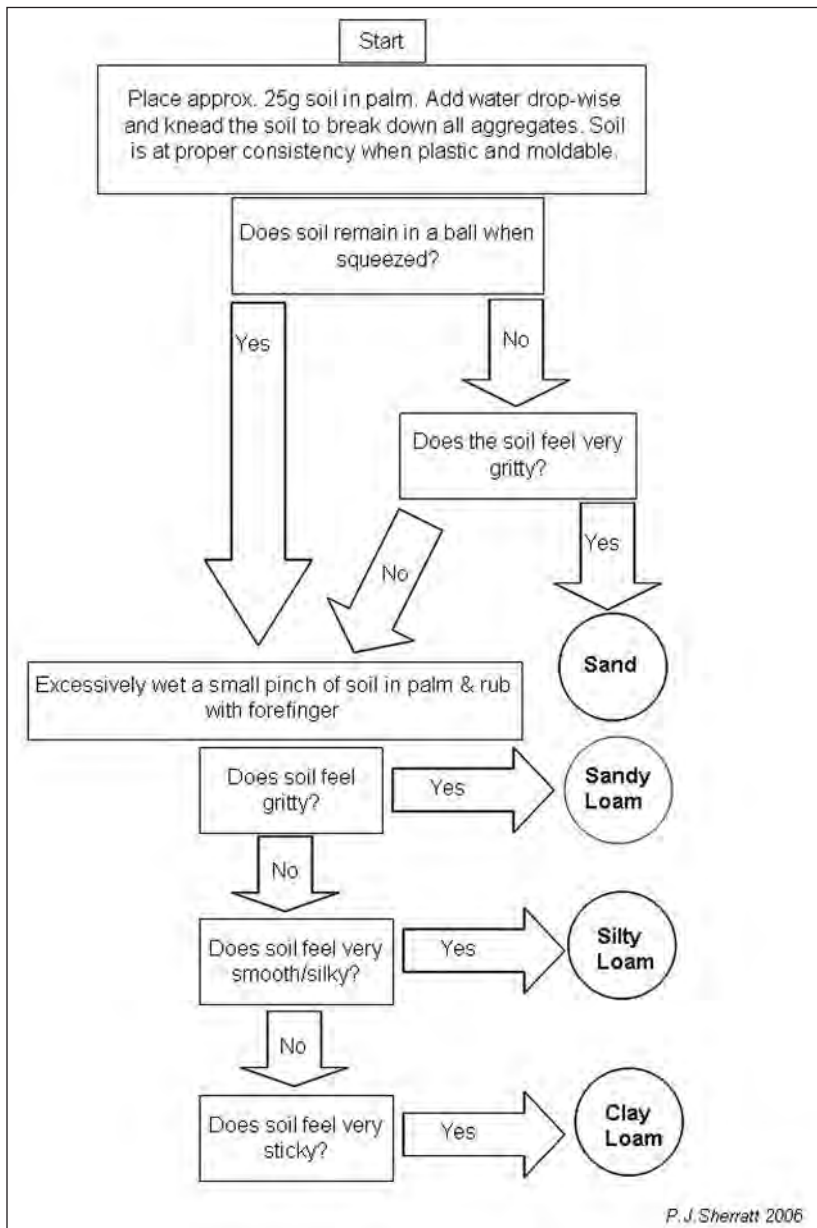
Start

Place approx. 25g soil in palm. Add water drop-wise and knead the soil to break down all aggregates. Soil is at proper consistency when plastic and moldable.

Does soil remain in a ball when squeezed?

Yes

No

Does the soil feel very gritty?

No

Yes

Sand

Excessively wet a small pinch of soil in palm & rub with forefinger

Does soil feel gritty?

Yes

Sandy Loam

No

Does soil feel very smooth/silky?

Yes

Silty Loam

No

Does soil feel very sticky?

Yes

Clay Loam

P.J.Sherratt 2006